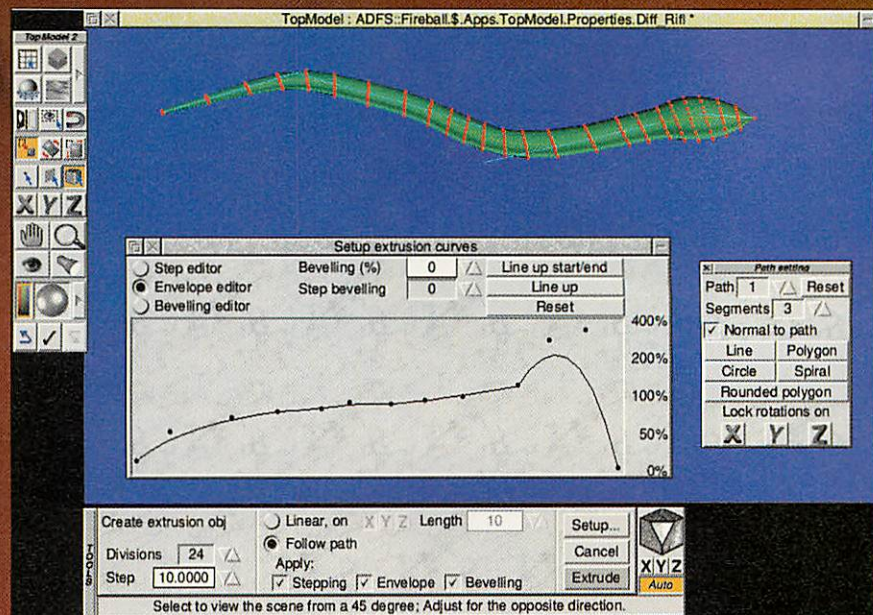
TopModel : ADFS::Fireball.$.Apps.TopModel.Properties.Diff_Rifl *

TopModel 2

X Y Z

Setup extrusion curves

Step editor
Envelope editor
Bevelling editor

Bevelling (%) 0
Step bevelling 0

Line up start/end
Line up
Reset

400%
200%
100%
50%
0%

Path setting
Path 1 Reset
Segments 3
Normal to path
Line Polygon
Circle Spiral
Rounded polygon
Lock rotations on
X Y Z

TOOLS
Create extrusion obj
Divisions 24
Step 10.0000

Linear, on X Y Z Length 10
Follow path
Apply:
Stepping Envelope Bevelling

Setup...
Cancel
Extrude

X Y Z
Auto

Select to view the scene from a 45 degree; Adjust for the opposite direction.